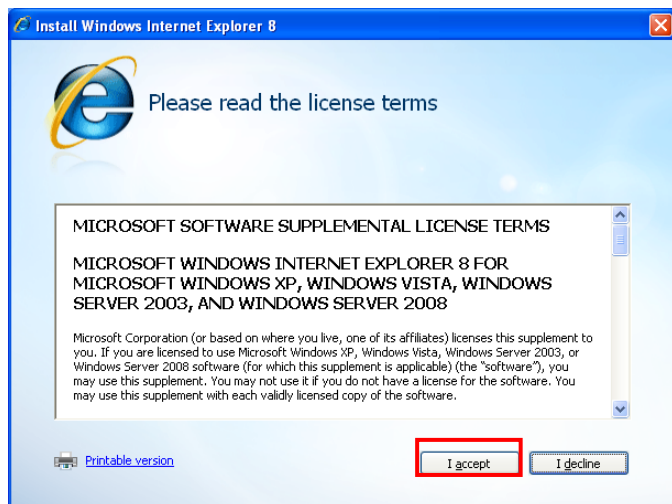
Install Windows Internet Explorer 8

Please read the license terms

MICROSOFT SOFTWARE SUPPLEMENTAL LICENSE TERMS

MICROSOFT WINDOWS INTERNET EXPLORER 8 FOR MICROSOFT WINDOWS XP, WINDOWS VISTA, WINDOWS SERVER 2003, AND WINDOWS SERVER 2008

Microsoft Corporation (or based on where you live, one of its affiliates) licenses this supplement to you. If you are licensed to use Microsoft Windows XP, Windows Vista, Windows Server 2003, or Windows Server 2008 software (for which this supplement is applicable) (the "software"), you may use this supplement. You may not use it if you do not have a license for the software. You may use this supplement with each validly licensed copy of the software.

Printable version

I accept

I decline